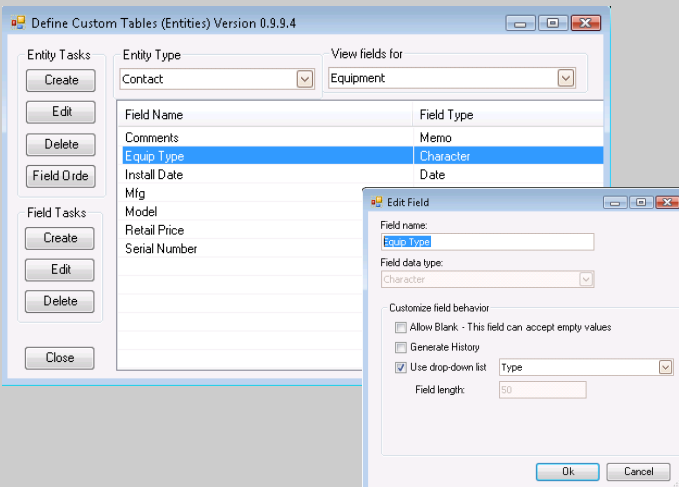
Define Custom Tables (Entities) Version 0.9.9.4

Entity Tasks
Create
Edit
Delete
Field Orde

Field Tasks
Create
Edit
Delete

Close

Entity Type
Contact

View fields for
Equipment

| Field Name | Field Type |
|---|---|
| Comments | Memo |
| Equip Type | Character |
| Install Date | Date |
| Mfg | |
| Model | |
| Retail Price | |
| Serial Number | |

Edit Field

Field name:
Equip Type

Field data type:
Character

Customize field behavior
Allow Blank - This field can accept empty values
Generate History
Use drop-down list Type
Field length: 50

Ok
Cancel